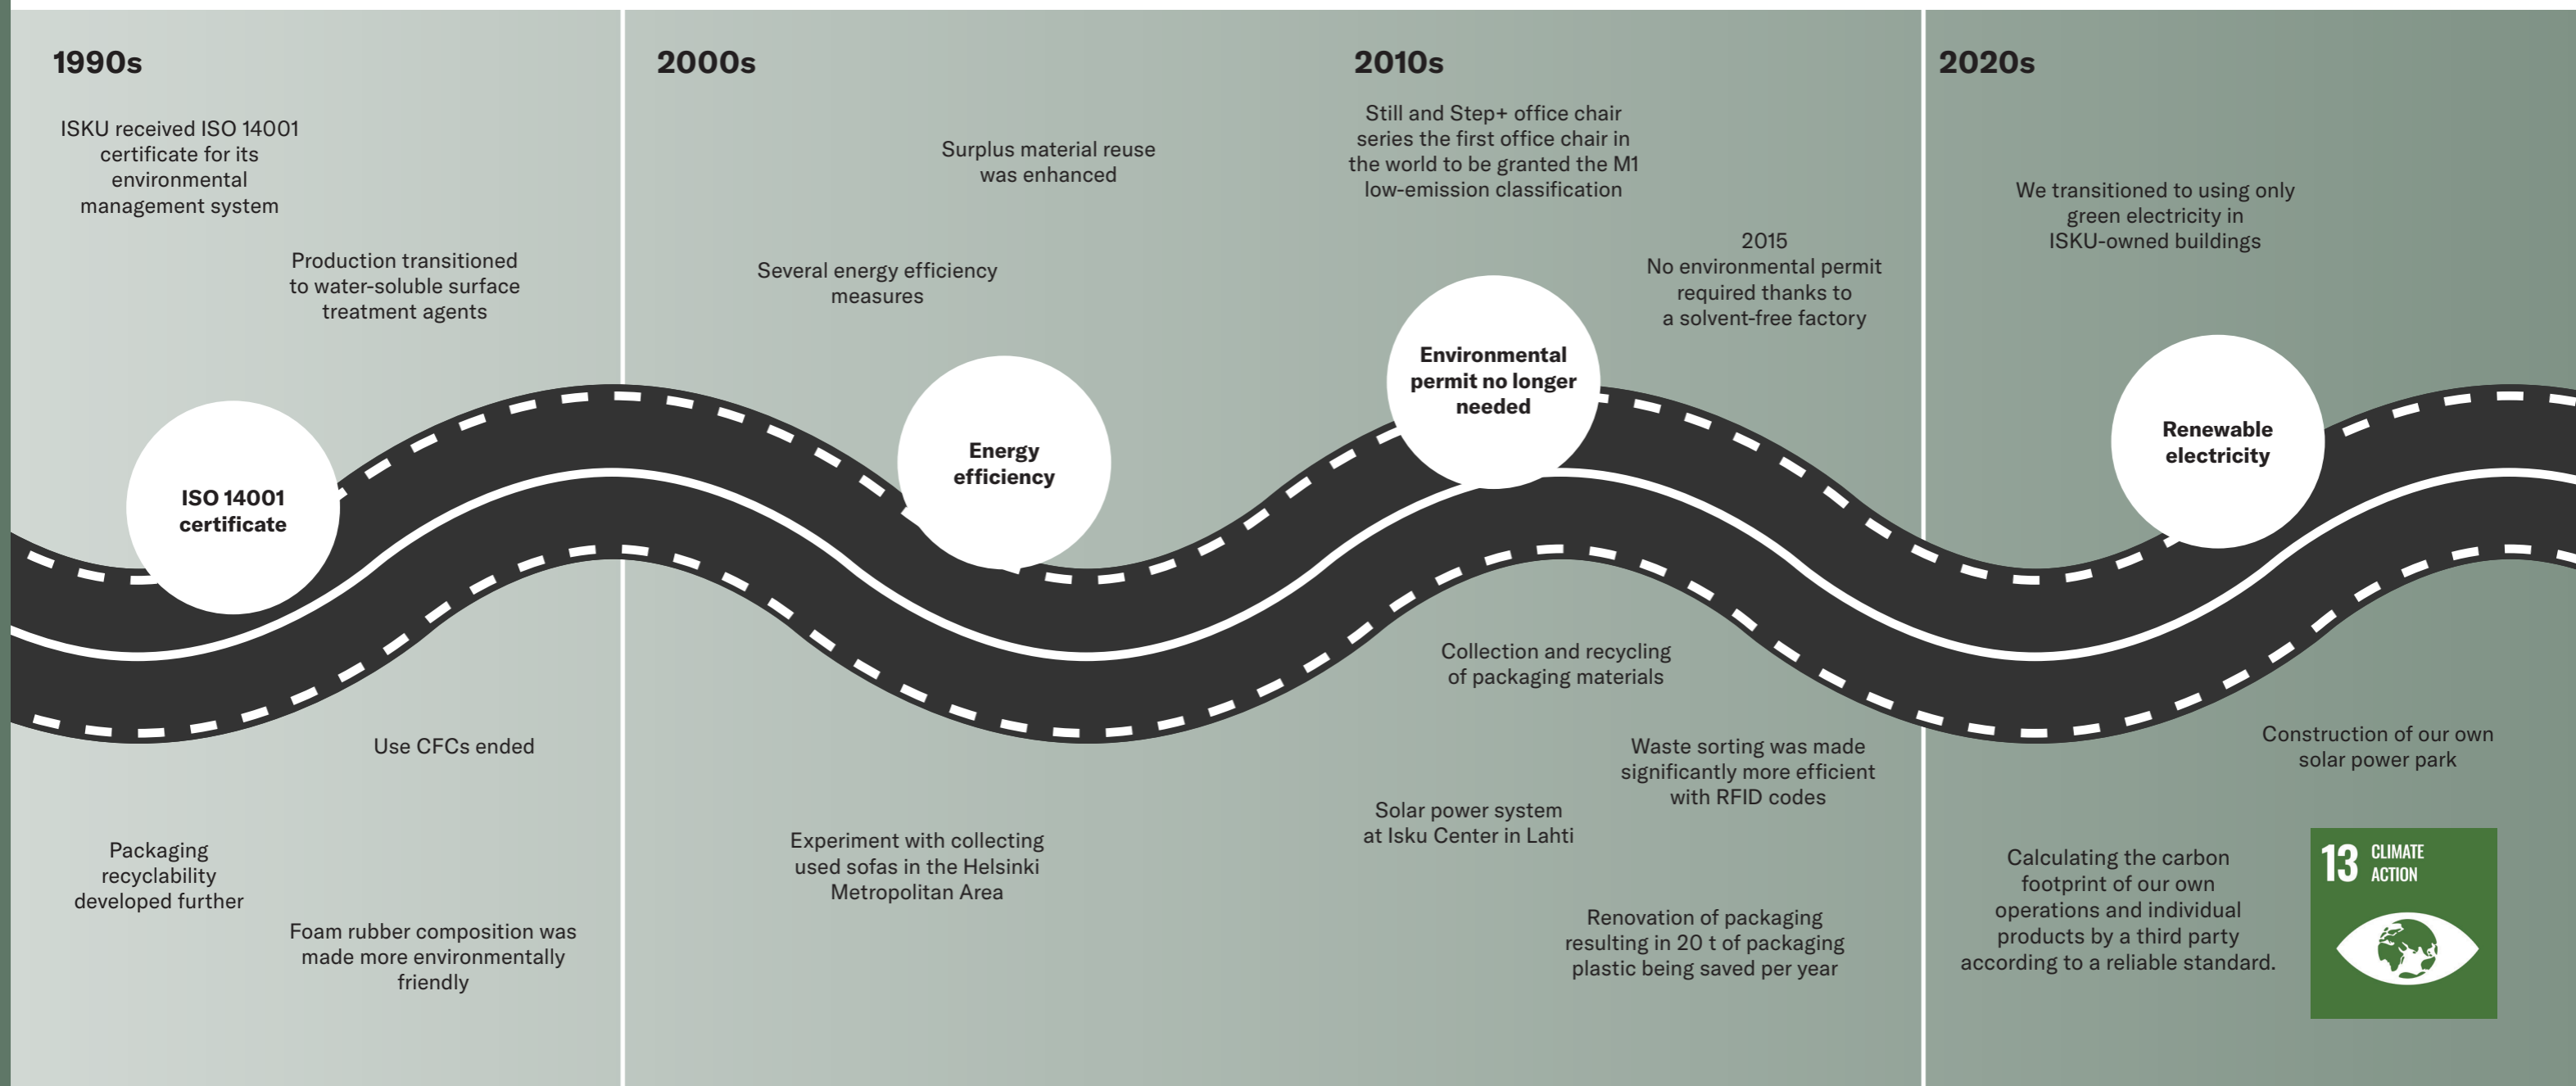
1990s

ISKU received ISO 14001 certificate for its environmental management system

Production transitioned to water-soluble surface treatment agents

ISO 14001 certificate

Use CFCs ended

Packaging recyclability developed further

Foam rubber composition was made more environmentally friendly

2000s

Surplus material reuse was enhanced

Several energy efficiency measures

Energy efficiency

Experiment with collecting used sofas in the Helsinki Metropolitan Area

2010s

Still and Step+ office chair series the first office chair in the world to be granted the M1 low-emission classification

2015
No environmental permit required thanks to a solvent-free factory

Environmental permit no longer needed

Collection and recycling of packaging materials

Waste sorting was made significantly more efficient with RFID codes

Solar power system at Isku Center in Lahti

Renovation of packaging resulting in 20 t of packaging plastic being saved per year

2020s

We transitioned to using only green electricity in ISKU-owned buildings

Renewable electricity

Construction of our own solar power park

Calculating the carbon footprint of our own operations and individual products by a third party according to a reliable standard.

13 CLIMATE ACTION